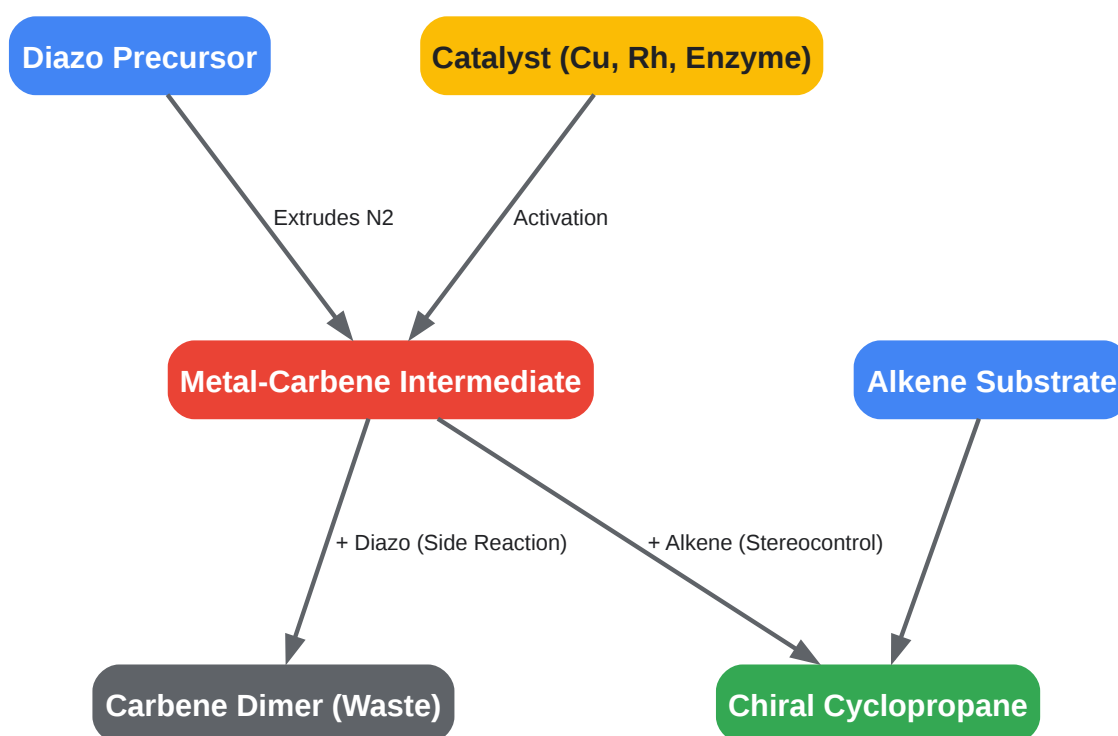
Diazo Precursor

Catalyst (Cu, Rh, Enzyme)

Extrudes N2

Activation

Metal-Carbene Intermediate

Alkene Substrate

+ Diazo (Side Reaction)

+ Alkene (Stereocontrol)

Carbene Dimer (Waste)

Chiral Cyclopropane